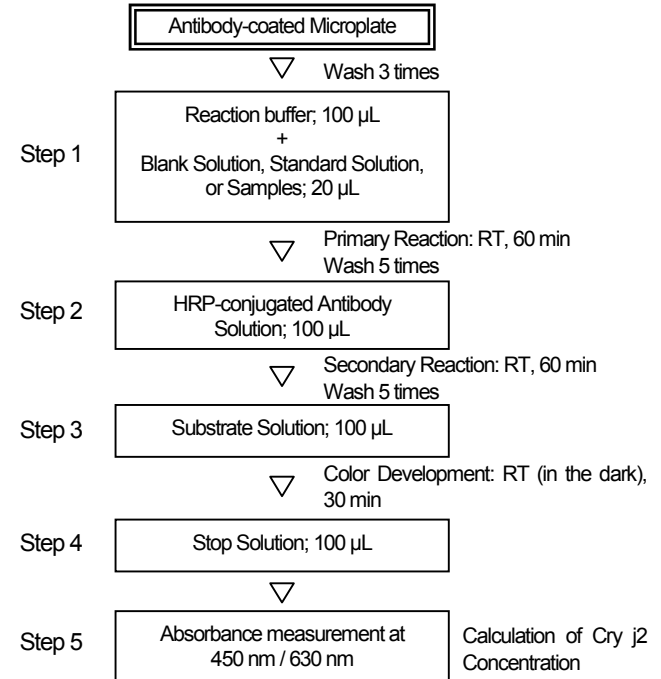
Antibody-coated Microplate

Wash 3 times

Step 1

Reaction buffer; 100 µL
+
Blank Solution, Standard Solution, or Samples; 20 µL

Primary Reaction: RT, 60 min
Wash 5 times

Step 2

HRP-conjugated Antibody Solution; 100 µL

Secondary Reaction: RT, 60 min
Wash 5 times

Step 3

Substrate Solution; 100 µL

Color Development: RT (in the dark), 30 min

Step 4

Stop Solution; 100 µL

Step 5

Absorbance measurement at 450 nm / 630 nm

Calculation of Cry j2 Concentration